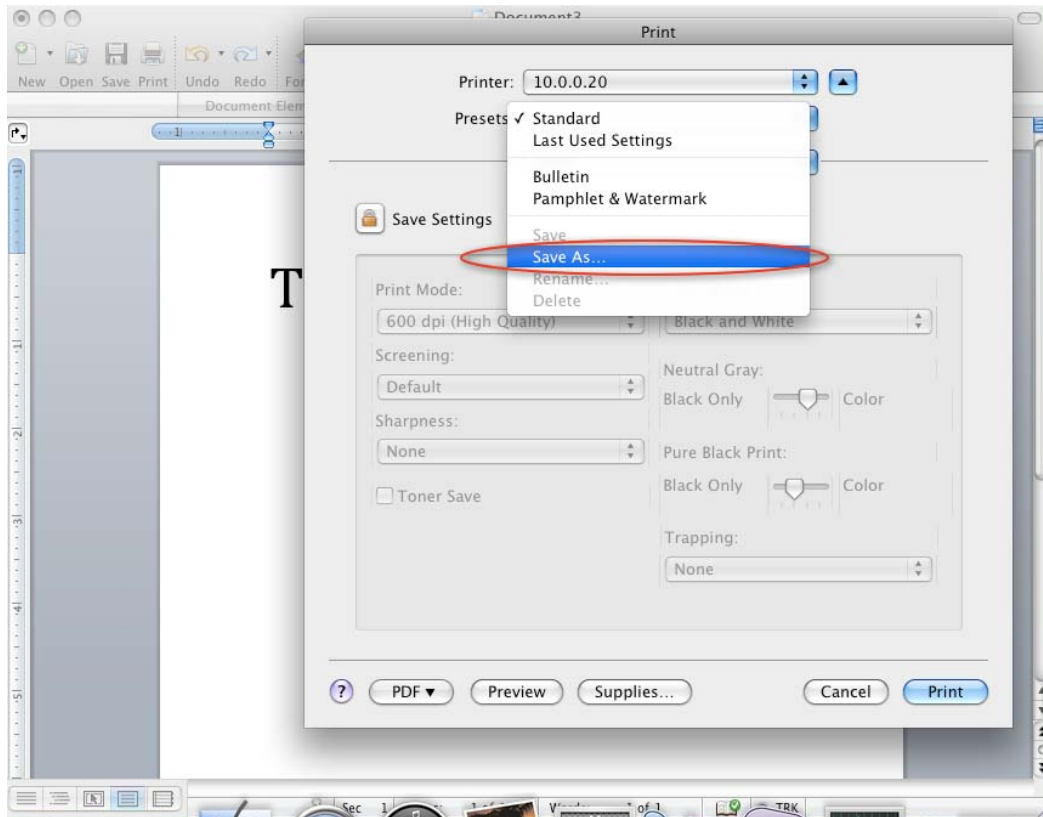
Document3

New Open Save Print Undo Redo Fo

Document Elem

Print

Printer: 10.0.0.20

Presets ✓ Standard
Last Used Settings
Bulletin
Pamphlet & Watermark
Save
Save As...
Rename...
Delete

Save Settings

T

Print Mode:
600 dpi (High Quality)
Screening:
Default
Sharpness:
None
Toner Save

Black and White
Neutral Gray:
Black Only Color
Pure Black Print:
Black Only Color
Trapping:
None

? PDF ▾ Preview Supplies... Cancel Print

Sec 1 of 1 TRK